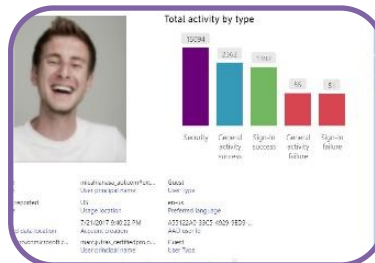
Total activity by type

10094

2362

1992

46

8

Security

General activity success

Sign-in success

General activity failure

Sign-in failure

micahmelas_outlook#EXT...
User principal name

Guest
User type

US
Usage location

en-us
Preferred language

7/21/2017 8:40:22 PM
Account creation

AAD ID

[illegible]
User principal name

Guest
User Type